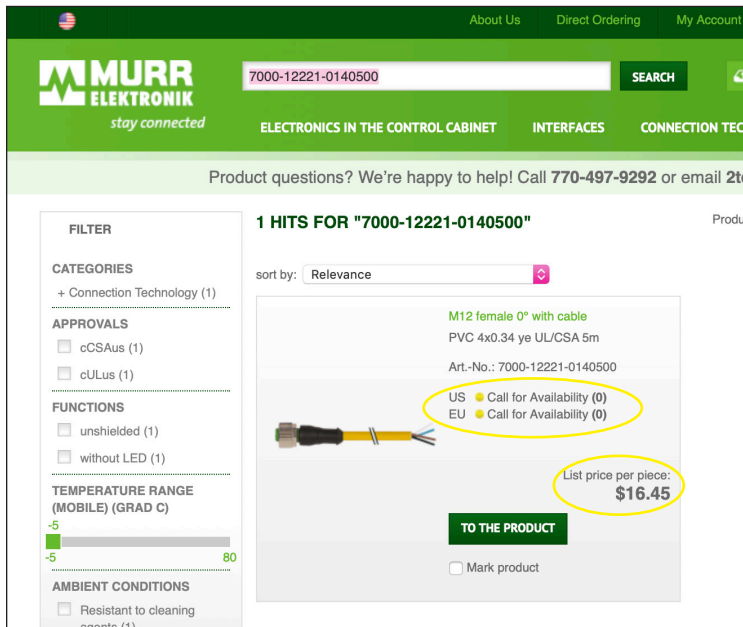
About Us | Direct Ordering | My Account

MURR ELEKTRONIK
stay connected

7000-12221-0140500
SEARCH

ELECTRONICS IN THE CONTROL CABINET | INTERFACES | CONNECTION TEC

Product questions? We're happy to help! Call 770-497-9292 or email 2t

FILTER

CATEGORIES
+ Connection Technology (1)

APPROVALS
cCSAus (1)
cULus (1)

FUNCTIONS
unshielded (1)
without LED (1)

TEMPERATURE RANGE (MOBILE) (GRAD C)
-5
-5
80

AMBIENT CONDITIONS
Resistant to cleaning agents (1)

1 HITS FOR "7000-12221-0140500"

Produ

sort by: Relevance

M12 female 0° with cable
PVC 4x0.34 ye UL/CSA 5m

Art.-No.: 7000-12221-0140500

US Call for Availability (0)
EU Call for Availability (0)

List price per piece:
$16.45

TO THE PRODUCT

Mark product